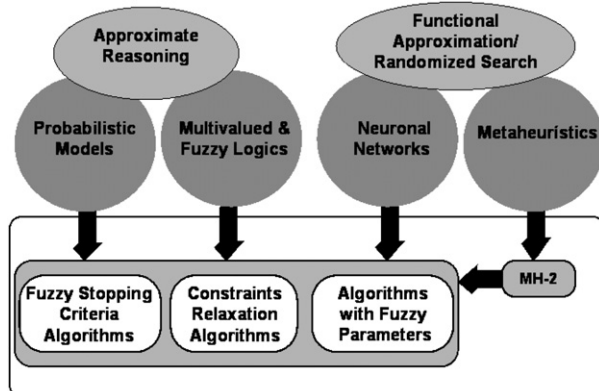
Approximate Reasoning

Functional Approximation/ Randomized Search

Probabilistic Models

Multivalued & Fuzzy Logics

Neuronal Networks

Metaheurístics

Fuzzy Stopping Criteria Algorithms

Constraints Relaxation Algorithms

Algorithms with Fuzzy Parameters

MH-2